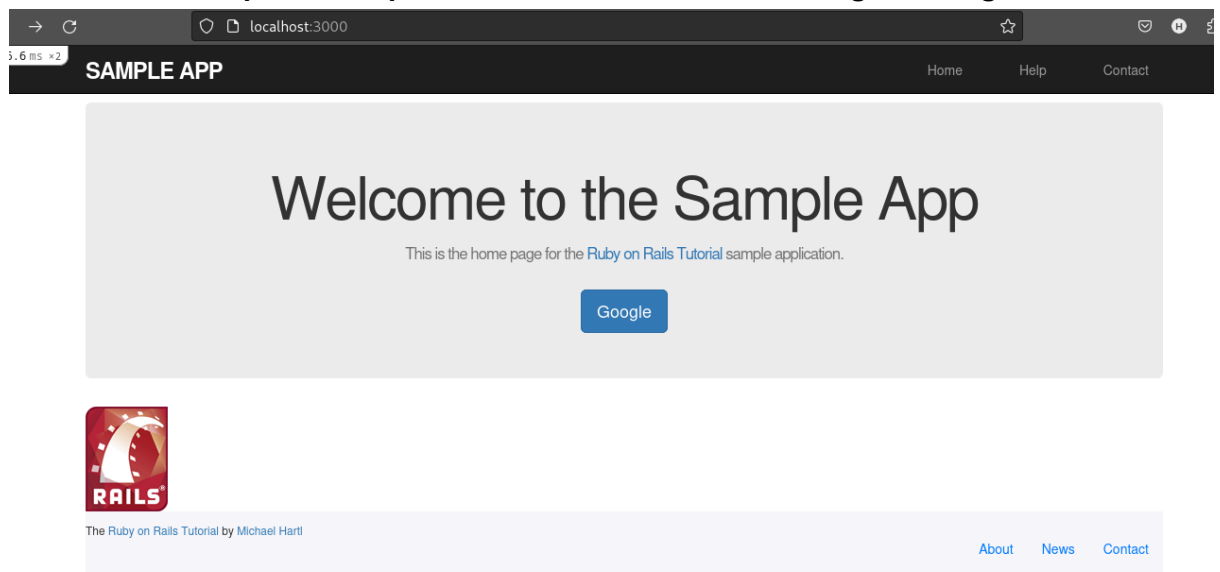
localhost:3000

5.6 ms ×2

SAMPLE APP

Home Help Contact

Welcome to the Sample App

This is the home page for the Ruby on Rails Tutorial sample application.

Google

RAILS

The Ruby on Rails Tutorial by Michael Hartl

About News Contact